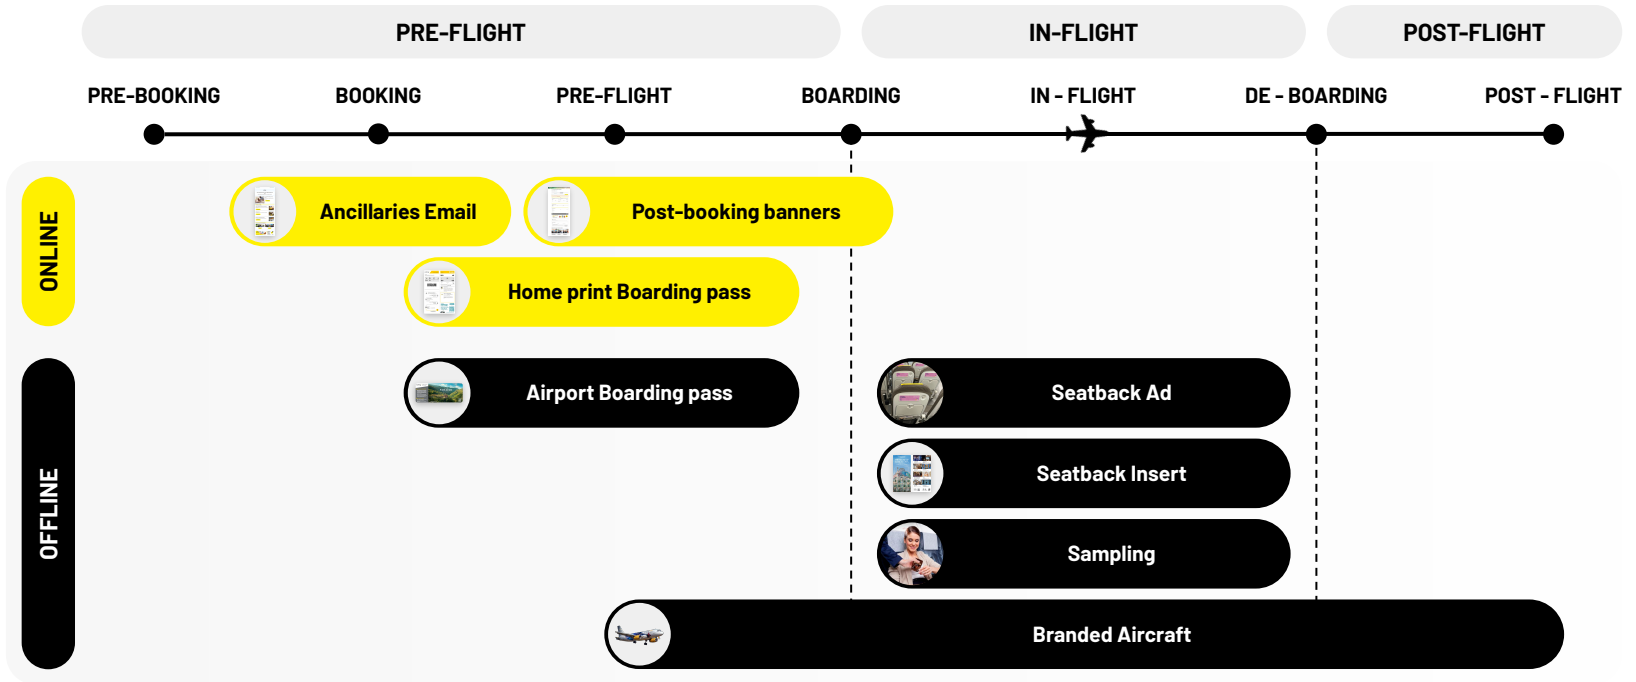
PRE-FLIGHT

IN-FLIGHT

POST-FLIGHT

PRE-BOOKING

BOOKING

PRE-FLIGHT

BOARDING

IN - FLIGHT

DE - BOARDING

POST - FLIGHT

ONLINE

Ancillaries Email

Post-booking banners

Home print Boarding pass

OFFLINE

Airport Boarding pass

Seatback Ad

Seatback Insert

Sampling

Branded Aircraft